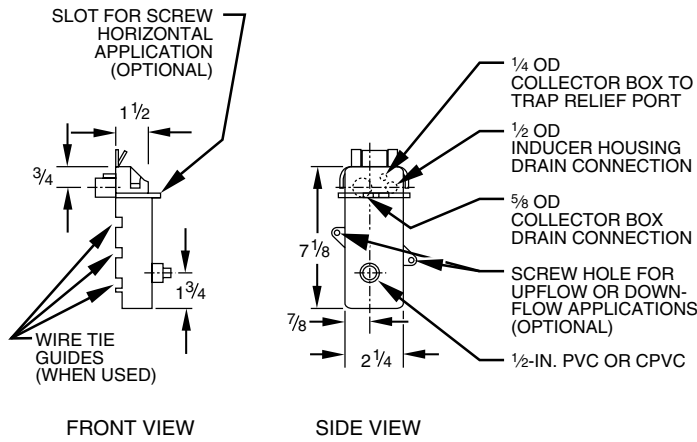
SLOT FOR SCREW HORIZONTAL APPLICATION (OPTIONAL)

$1\frac{1}{2}$

$\frac{3}{4}$

$1\frac{3}{4}$

WIRE TIE GUIDES (WHEN USED)

$\frac{1}{4}$ OD COLLECTOR BOX TO TRAP RELIEF PORT

$\frac{1}{2}$ OD INDUCER HOUSING DRAIN CONNECTION

$\frac{5}{8}$ OD COLLECTOR BOX DRAIN CONNECTION

$7\frac{1}{8}$

SCREW HOLE FOR UPFLOW OR DOWNFLOW APPLICATIONS (OPTIONAL)

$\frac{7}{8}$

$2\frac{1}{4}$

$\frac{1}{2}$-IN. PVC OR CPVC

FRONT VIEW

SIDE VIEW